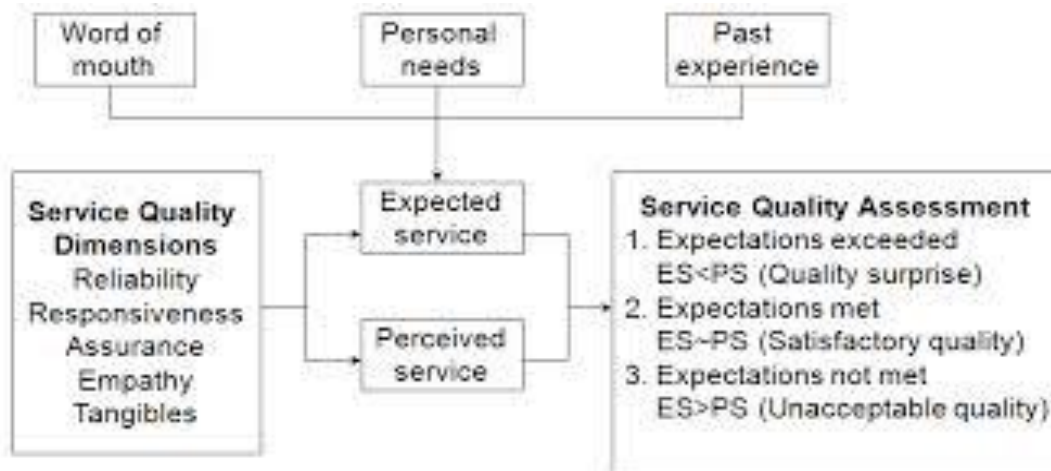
Word of mouth

Personal needs

Past experience

Service Quality Dimensions
Reliability
Responsiveness
Assurance
Empathy
Tangibles

Expected service

Perceived service

Service Quality Assessment
1. Expectations exceeded
ES<PS (Quality surprise)
2. Expectations met
ES~PS (Satisfactory quality)
3. Expectations not met
ES>PS (Unacceptable quality)